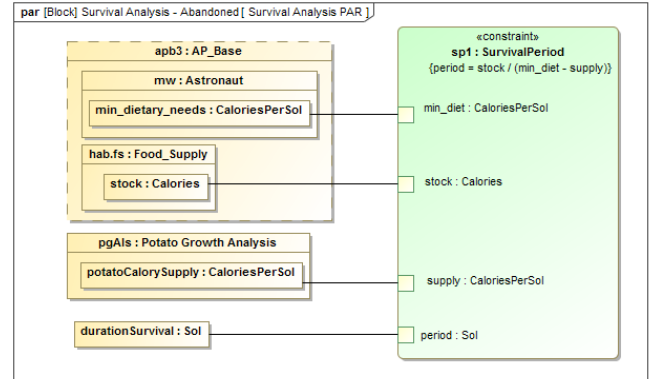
par [Block] Survival Analysis - Abandoned [ Survival Analysis PAR ]

apb3 : AP_Base

mw : Astronaut

min_dietary_needs : CaloriesPerSol

hab.fs : Food_Supply

stock : Calories

pgAls : Potato Growth Analysis

potatoCalorySupply : CaloriesPerSol

durationSurvival : Sol

«constraint»
sp1 : SurvivalPeriod
{period = stock / (min_diet - supply)}

min_diet : CaloriesPerSol

stock : Calories

supply : CaloriesPerSol

period : Sol